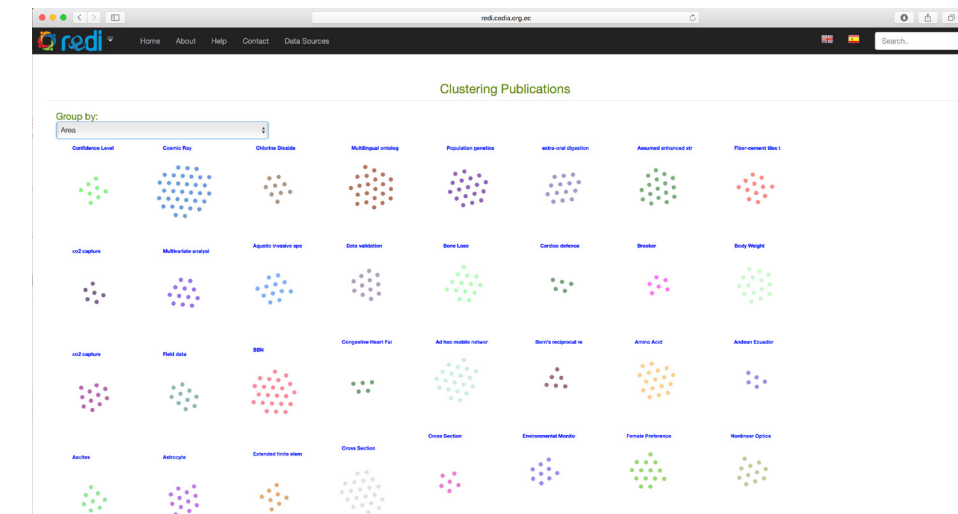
redi.cedia.org.ec

redi

Home About Help Contact Data Sources

Search..

Clustering Publications

Group by:
Area

Confidence Level
Cosmic Ray
Chlorine Dioxide
Multilingual ontolog
Population genetics
extra-oral digestion
Assumed enhanced str
Fiber-cement tiles t

co2 capture
Multivariate analysi
Aquatic invasive spe
Data validation
Bone Loss
Cardiac defence
Breaker
Body Weight

co2 capture
Field data
BBN
Congestive Heart Fai
Ad hoc mobile networ
Born's reciprocal re
Amino Acid
Andean Ecuador

Ascites
Astrocyte
Extended finite elem
Cross Section
Cross Section
Environmental Monito
Female Preference
Nonlinear Optics